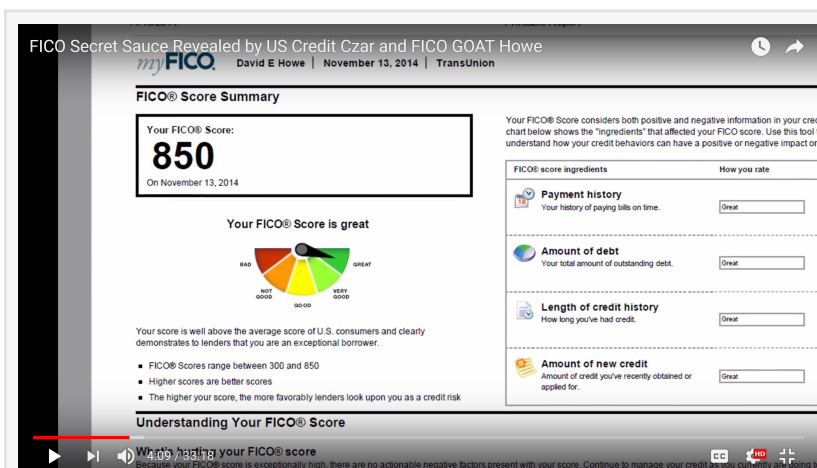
FICO Secret Sauce Revealed by US Credit Czar and FICO GOAT Howe

myFICO. David E Howe | November 13, 2014 | TransUnion

FICO® Score Summary

Your FICO® Score:
850
On November 13, 2014

Your FICO® Score is great

BAD
NOT GOOD
GOOD
VERY GOOD
GREAT

Your score is well above the average score of U.S. consumers and clearly demonstrates to lenders that you are an exceptional borrower.

- FICO® Scores range between 300 and 850
- Higher scores are better scores
- The higher your score, the more favorably lenders look upon you as a credit risk

Your FICO® Score considers both positive and negative information in your cred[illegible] chart below shows the "ingredients" that affected your FICO score. Use this tool t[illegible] understand how your credit behaviors can have a positive or negative impact o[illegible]

| FICO® score ingredients | How you rate |
|---|---|
| Payment history<br>Your history of paying bills on time. | Great |
| Amount of debt<br>Your total amount of outstanding debt. | Great |
| Length of credit history<br>How long you've had credit. | Great |
| Amount of new credit<br>Amount of credit you've recently obtained or applied for. | Great |

Understanding Your FICO® Score

What's hurting your FICO® score
Because your FICO® score is exceptionally high, there are no actionable negative factors present with your score. Continue to manage your credit as you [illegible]

4:09 / 33:18
CC HD